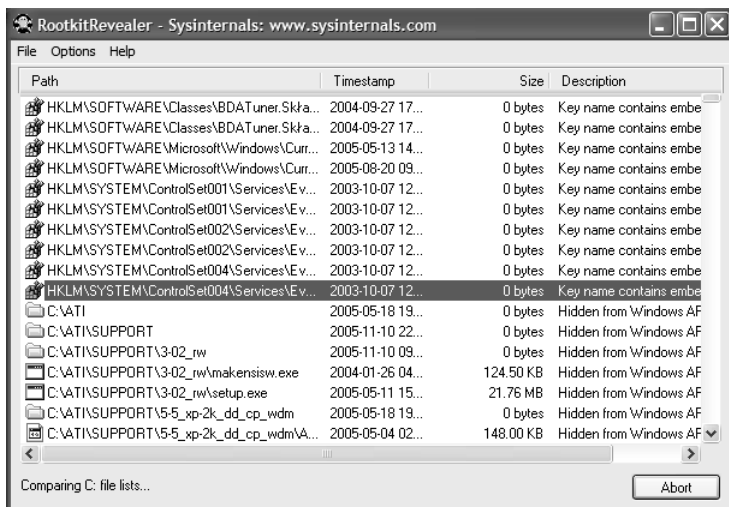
RootkitRevealer - Sysinternals: www.sysinternals.com

File Options Help

| Path | Timestamp | Size | Description |
|---|---|---|---|
| HKLM\SOFTWARE\Classes\BDATuner.Skła... | 2004-09-27 17... | 0 bytes | Key name contains embe |
| HKLM\SOFTWARE\Classes\BDATuner.Skła... | 2004-09-27 17... | 0 bytes | Key name contains embe |
| HKLM\SOFTWARE\Microsoft\Windows\Curr... | 2005-05-13 14... | 0 bytes | Key name contains embe |
| HKLM\SOFTWARE\Microsoft\Windows\Curr... | 2005-08-20 09... | 0 bytes | Key name contains embe |
| HKLM\SYSTEM\ControlSet001\Services\Ev... | 2003-10-07 12... | 0 bytes | Key name contains embe |
| HKLM\SYSTEM\ControlSet001\Services\Ev... | 2003-10-07 12... | 0 bytes | Key name contains embe |
| HKLM\SYSTEM\ControlSet002\Services\Ev... | 2003-10-07 12... | 0 bytes | Key name contains embe |
| HKLM\SYSTEM\ControlSet002\Services\Ev... | 2003-10-07 12... | 0 bytes | Key name contains embe |
| HKLM\SYSTEM\ControlSet004\Services\Ev... | 2003-10-07 12... | 0 bytes | Key name contains embe |
| HKLM\SYSTEM\ControlSet004\Services\Ev... | 2003-10-07 12... | 0 bytes | Key name contains embe |
| C:\ATI | 2005-05-18 19... | 0 bytes | Hidden from Windows AF |
| C:\ATI\SUPPORT | 2005-11-10 22... | 0 bytes | Hidden from Windows AF |
| C:\ATI\SUPPORT\3-02_rw | 2005-11-10 09... | 0 bytes | Hidden from Windows AF |
| C:\ATI\SUPPORT\3-02_rw\makensisw.exe | 2004-01-26 04... | 124.50 KB | Hidden from Windows AF |
| C:\ATI\SUPPORT\3-02_rw\setup.exe | 2005-05-11 15... | 21.76 MB | Hidden from Windows AF |
| C:\ATI\SUPPORT\5-5_xp-2k_dd_cp_wdm | 2005-05-18 19... | 0 bytes | Hidden from Windows AF |
| C:\ATI\SUPPORT\5-5_xp-2k_dd_cp_wdm\A... | 2005-05-04 02... | 148.00 KB | Hidden from Windows AF |

Comparing C: file lists...

Abort